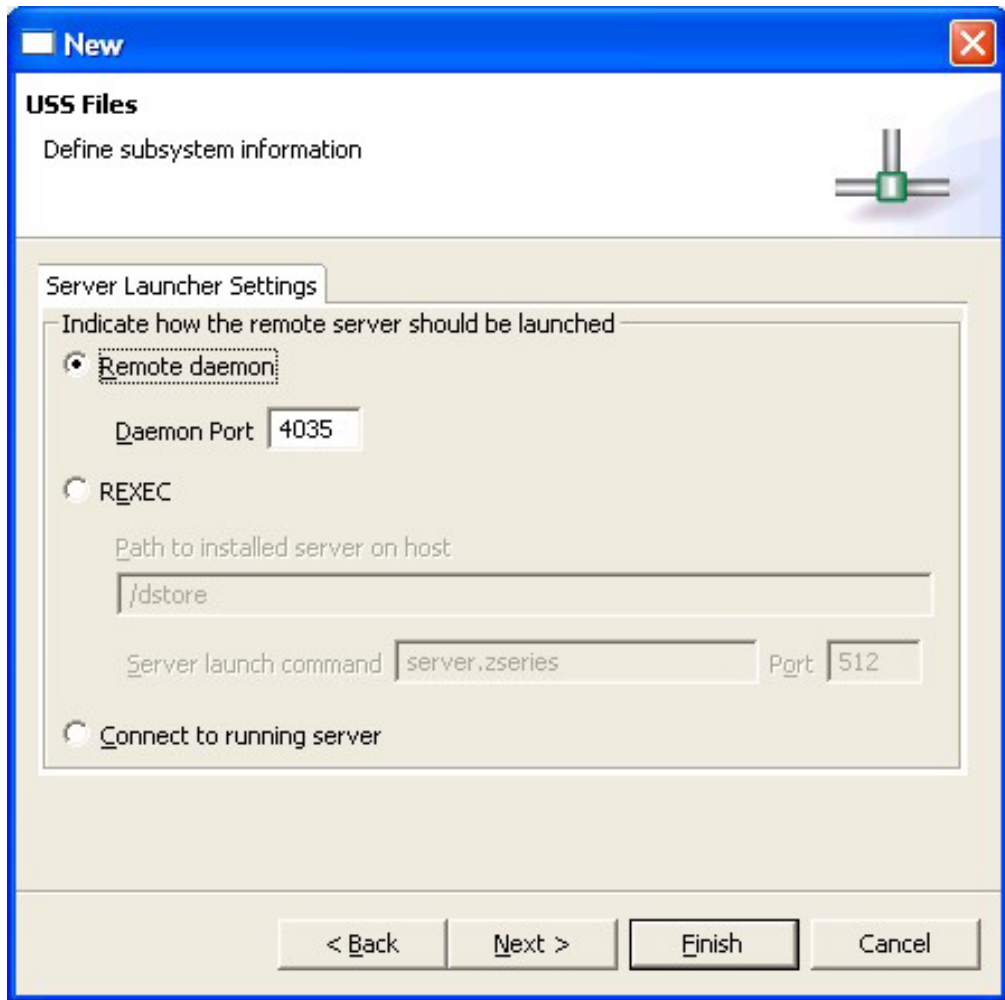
New

USS Files

Define subsystem information

Server Launcher Settings

Indicate how the remote server should be launched

Remote daemon

Daemon Port 4035

REXEC

Path to installed server on host

/dstore

Server launch command server.zseries Port 512

Connect to running server

< Back Next > Finish Cancel